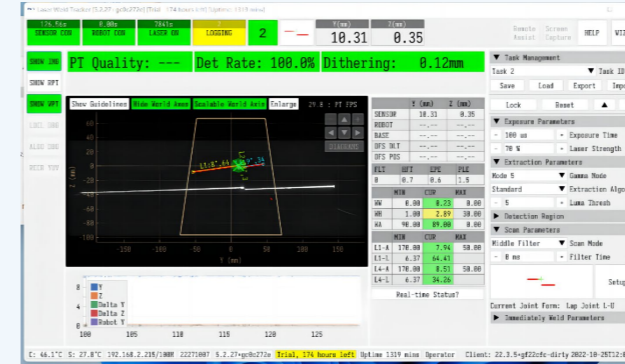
Laser Weld Tracker [5.2.27 - gc9c272e] [Trial 174 hours left] Uptime: 1319 mins

176.56e SENSOR CON | 0.00s ROBOT CON | 7841s LASER ON | LOGGING | 2 | Y(mm) 10.31 | Z(mm) 0.35 | Remote Assist | Screen Capture | HELP | WIZ

SHOW IMG | PT Quality: --- | Det Rate: 100.0% | Dithering: 0.12mm

SHOW RPT

SHOW RPT

Show Guidelines | Wide World Axes | Scalable World Axes | Enlarge | 29.8 : PT FPS

|  | Y (mm) | Z (mm) |
|---|---|---|
| SENSOR | 10.31 | 0.35 |
| ROBOT | --- | --- |
| BASE | --- | --- |
| DFS DLT | --- | --- |
| DFS POS | --- | --- |

| FLT | GFT | GPE | FLE |
|---|---|---|---|
| 0 | 0.7 | 0.6 | 1.5 |

|  | MIN | CUR | MAX |
|---|---|---|---|
| WW | 0.00 | 0.23 | 0.00 |
| WR | 1.00 | 2.89 | 30.00 |
| WA | 90.00 | 89.00 | 0.00 |

|  | MIN | CUR | MAX |
|---|---|---|---|
| L1-A | 170.00 | 7.94 | 50.00 |
| L1-L | 6.37 | 64.47 |  |
| L4-A | 170.00 | 8.51 | 50.00 |
| L4-L | 6.37 | 34.26 |  |

Real-time Status?

Y (mm)
-150 -100 -50 0 50 100 150

Y
Z
Delta Y
Delta Z
Robot Y

105 110 115 120 125

Task Management
Task 2 | Task ID
Save | Load | Export | Impo
Lock | Reset

Exposure Parameters
100 us | Exposure Time
70 % | Laser Strength

Extraction Parameters
Mode 5 | Gamma Mode
Standard | Extraction Algo
5 | Luma Thresh

Detection Region

Scan Parameters
Middle Filter | Scan Mode
0 ms | Filter Time

Setup

Current Joint Form: Lap Joint L-U

Immediately Weld Parameters

C: 46.1°C S: 27.8°C 192.168.2.219/100M 22271007 5.2.27-gc9c272e Trial, 174 hours left Uptime 1319 mins Operator Client: 22.3.5-gf22c6c-dirty 2022-10-25T12:0